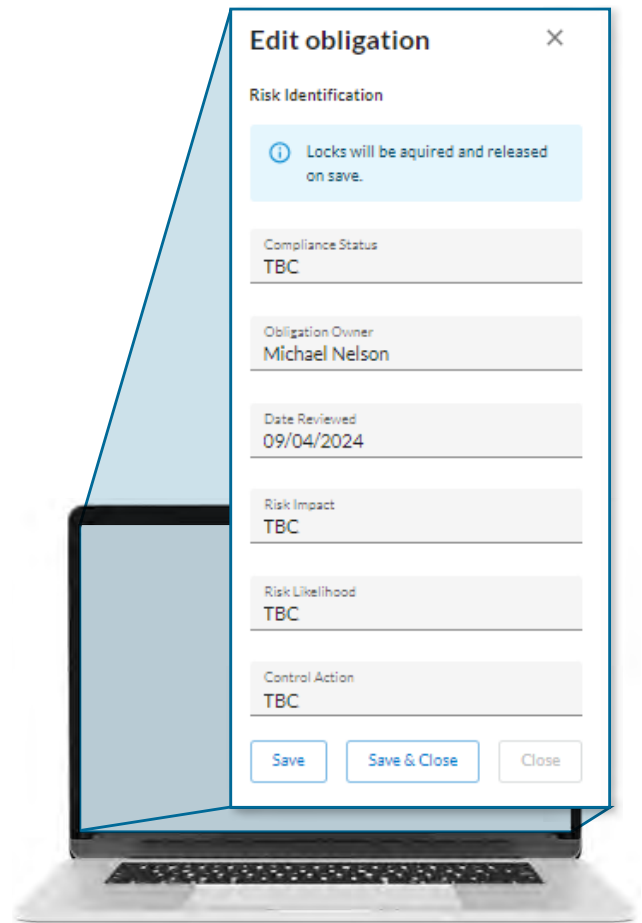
Edit obligation

×

Risk Identification

Locks will be aquired and released on save.

Compliance Status
TBC

Obligation Owner
Michael Nelson

Date Reviewed
09/04/2024

Risk Impact
TBC

Risk Likelihood
TBC

Control Action
TBC

Save

Save & Close

Close